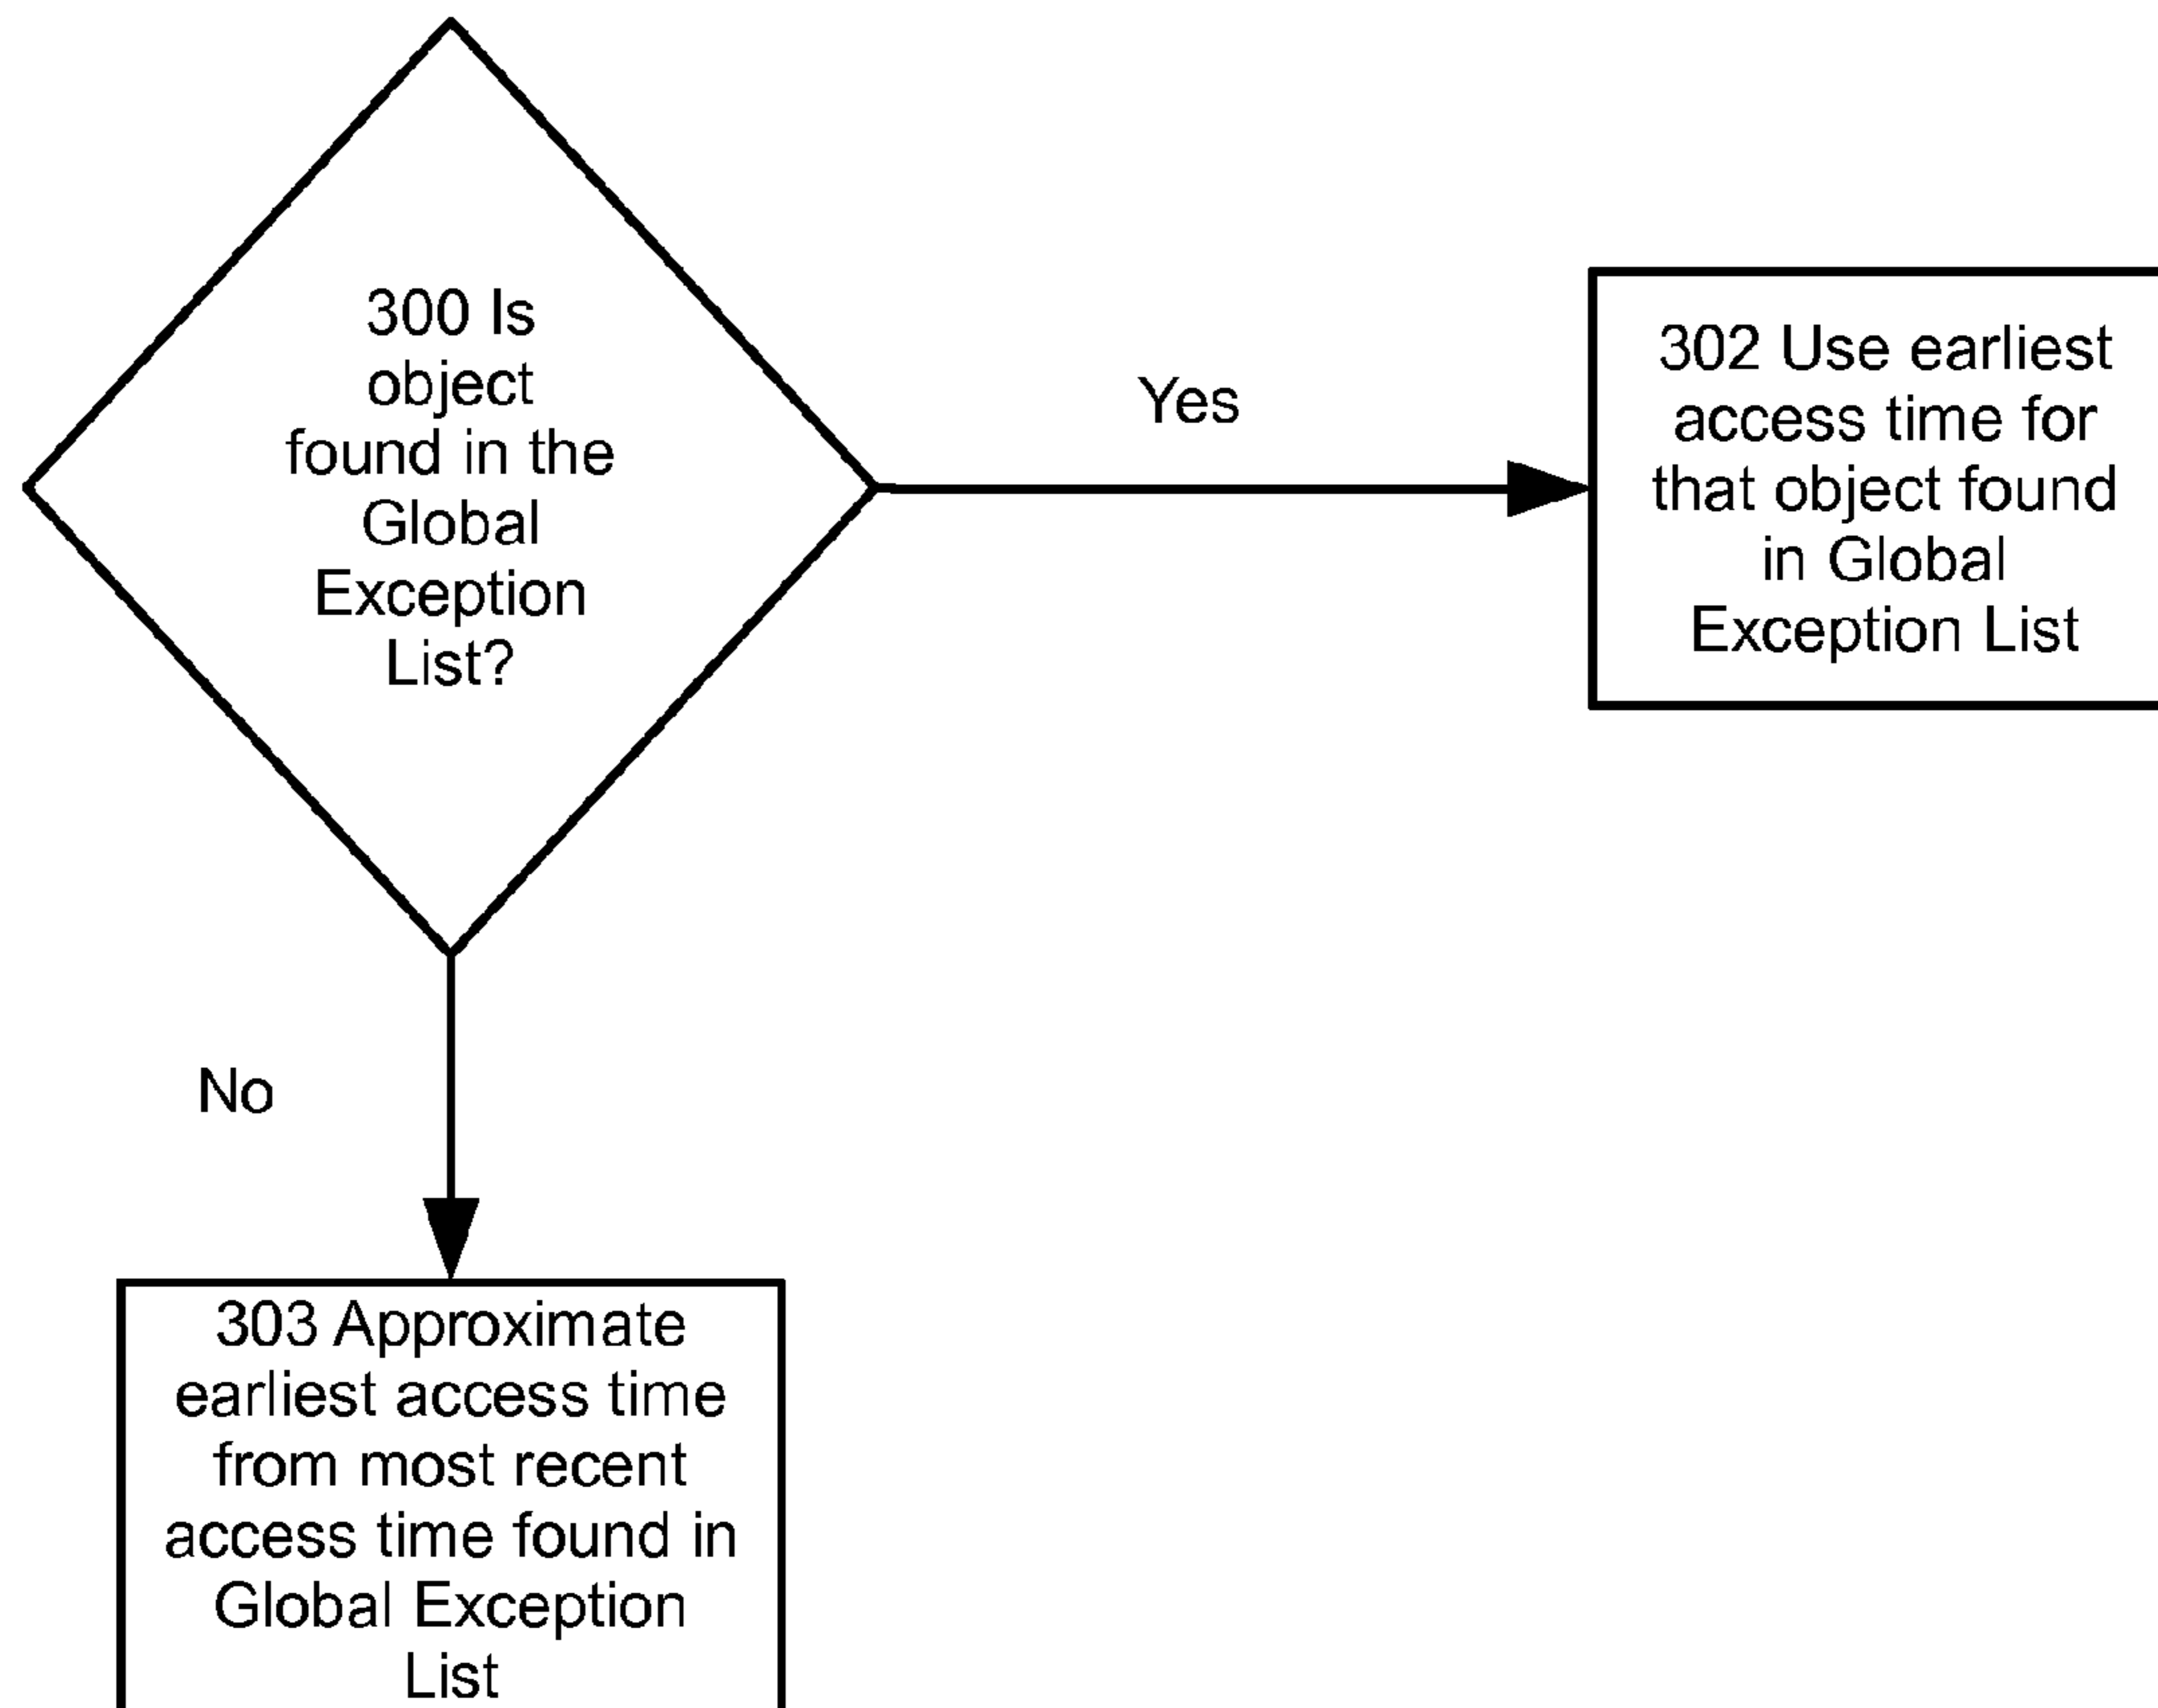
300 Is object found in the Global Exception List?

Yes

302 Use earliest access time for that object found in Global Exception List

No

303 Approximate earliest access time from most recent access time found in Global Exception List